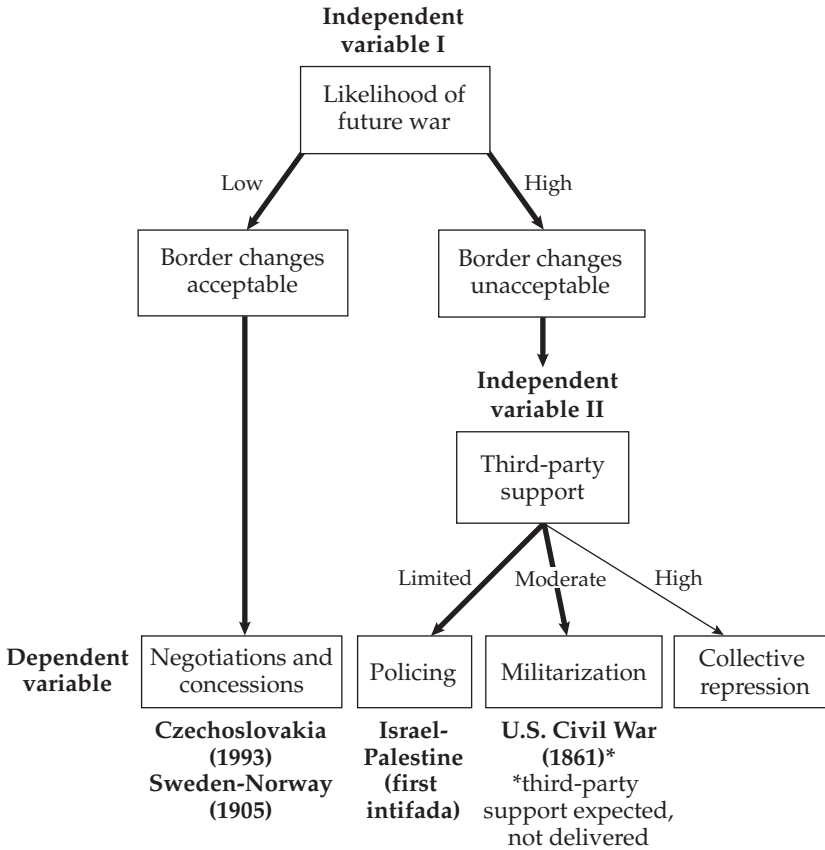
Independent variable I

Likelihood of future war

Low

High

Border changes acceptable

Border changes unacceptable

Independent variable II

Third-party support

Limited

Moderate

High

Dependent variable

Negotiations and concessions

Policing

Militarization

Collective repression

Czechoslovakia (1993)
Sweden-Norway (1905)

Israel-Palestine (first intifada)

U.S. Civil War (1861)*
*third-party support expected, not delivered